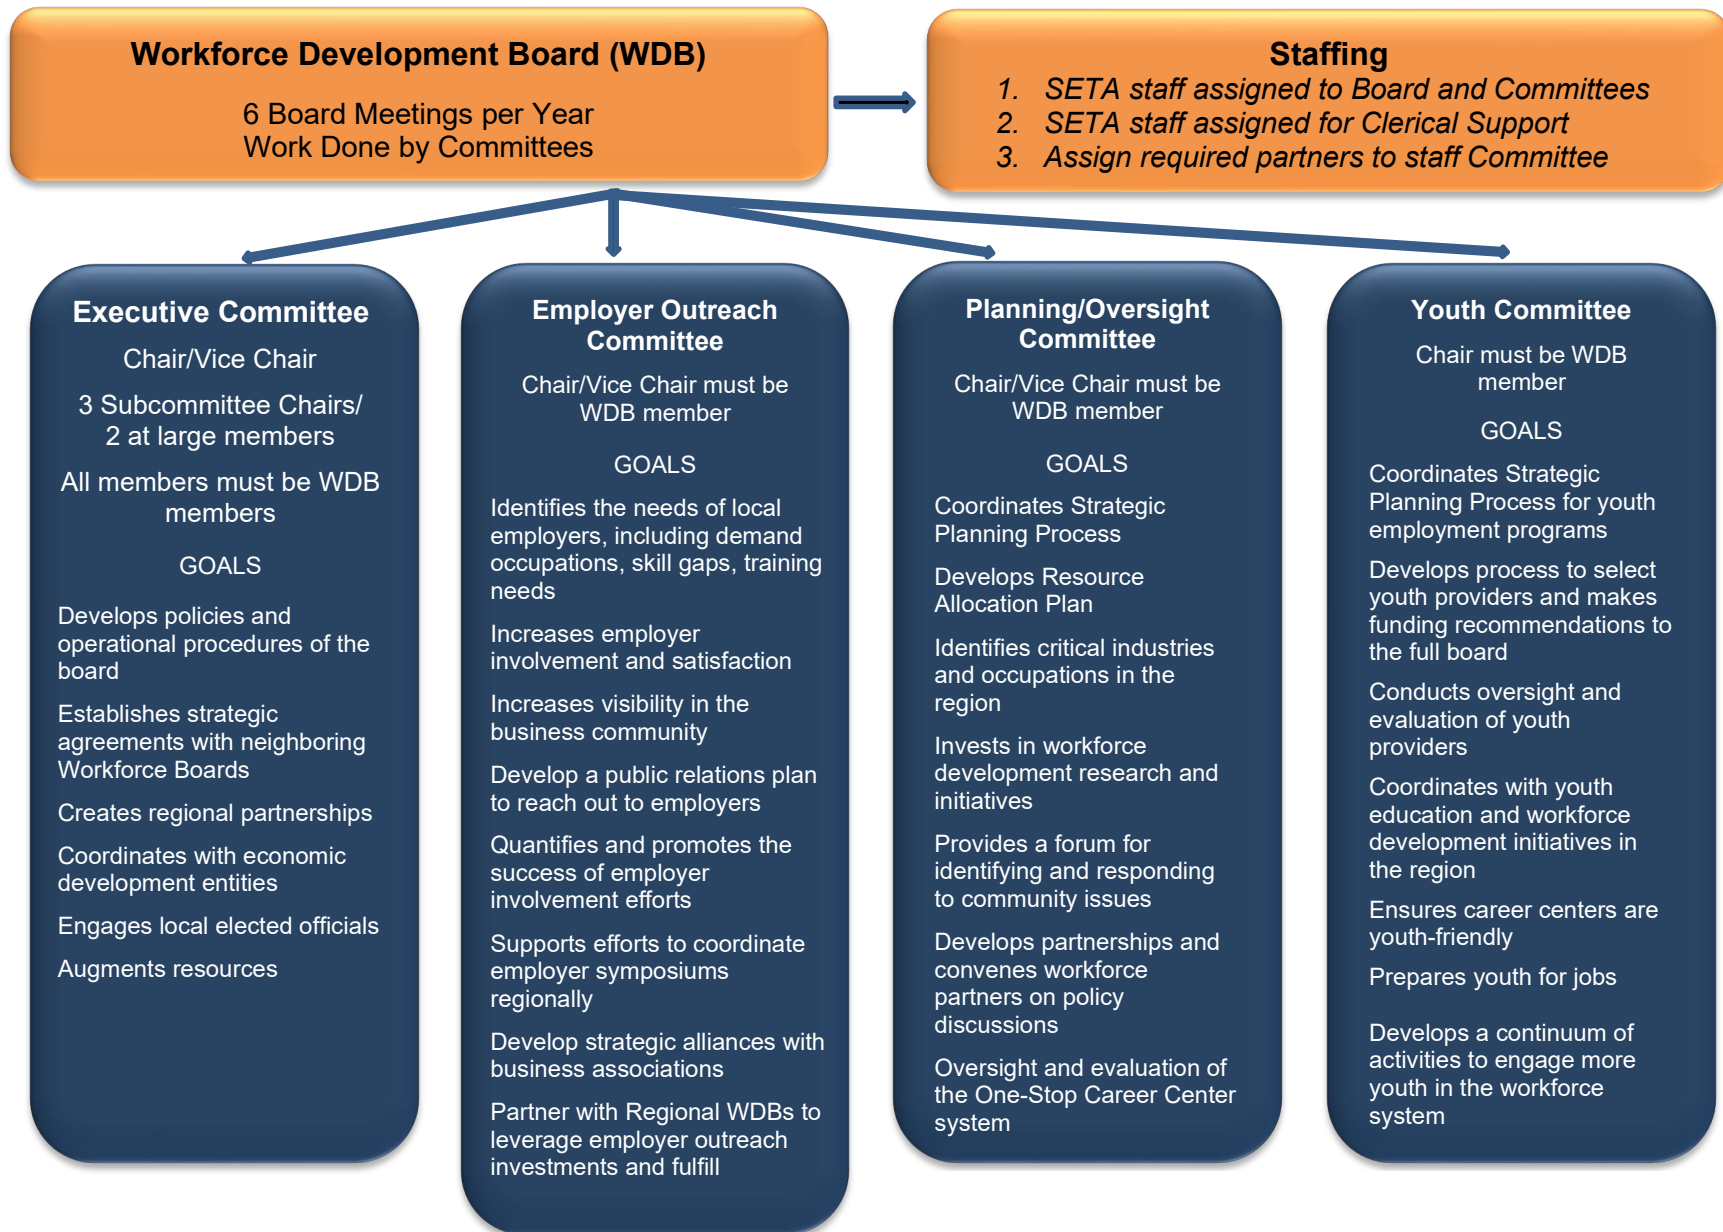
Workforce Development Board (WDB)

6 Board Meetings per Year
Work Done by Committees

Staffing
1. SETA staff assigned to Board and Committees
2. SETA staff assigned for Clerical Support
3. Assign required partners to staff Committee

Executive Committee

Chair/Vice Chair

3 Subcommittee Chairs/ 2 at large members

All members must be WDB members

GOALS

Develops policies and operational procedures of the board

Establishes strategic agreements with neighboring Workforce Boards

Creates regional partnerships

Coordinates with economic development entities

Engages local elected officials

Augments resources

Employer Outreach Committee

Chair/Vice Chair must be WDB member

GOALS

Identifies the needs of local employers, including demand occupations, skill gaps, training needs

Increases employer involvement and satisfaction

Increases visibility in the business community

Develop a public relations plan to reach out to employers

Quantifies and promotes the success of employer involvement efforts

Supports efforts to coordinate employer symposiums regionally

Develop strategic alliances with business associations

Partner with Regional WDBs to leverage employer outreach investments and fulfill

Planning/Oversight Committee

Chair/Vice Chair must be WDB member

GOALS

Coordinates Strategic Planning Process

Develops Resource Allocation Plan

Identifies critical industries and occupations in the region

Invests in workforce development research and initiatives

Provides a forum for identifying and responding to community issues

Develops partnerships and convenes workforce partners on policy discussions

Oversight and evaluation of the One-Stop Career Center system

Youth Committee

Chair must be WDB member

GOALS

Coordinates Strategic Planning Process for youth employment programs

Develops process to select youth providers and makes funding recommendations to the full board

Conducts oversight and evaluation of youth providers

Coordinates with youth education and workforce development initiatives in the region

Ensures career centers are youth-friendly

Prepares youth for jobs

Develops a continuum of activities to engage more youth in the workforce system